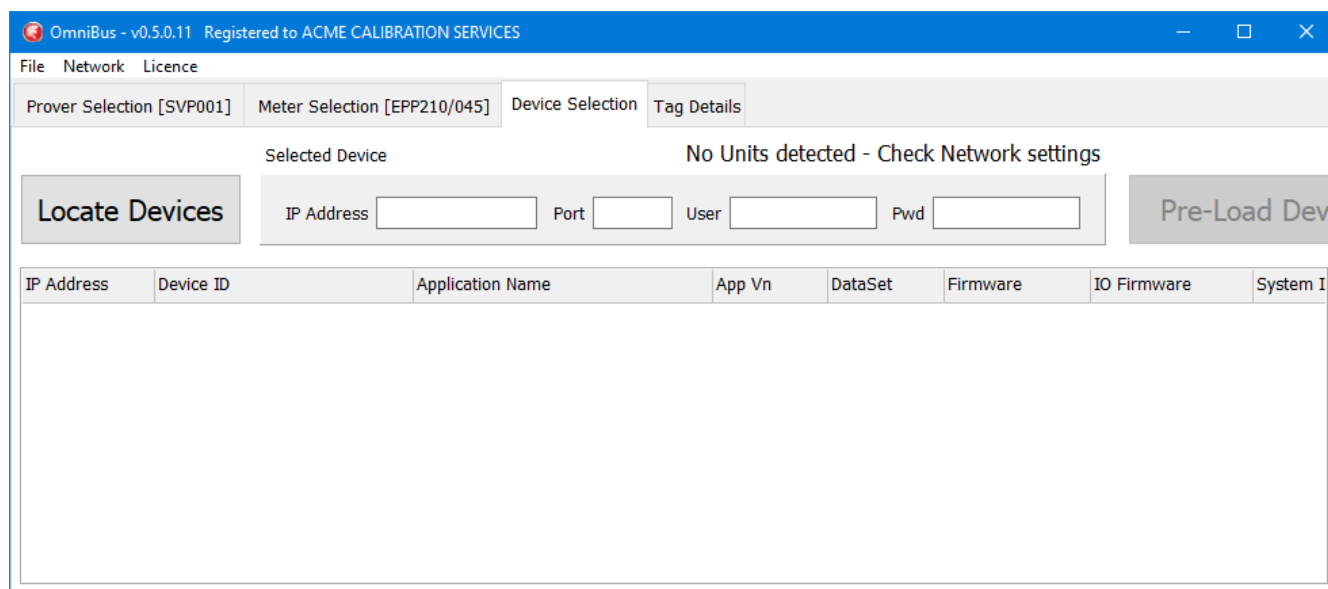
OmniBus - v0.5.0.11 Registered to ACME CALIBRATION SERVICES

File Network Licence

Prover Selection [SVP001] Meter Selection [EPP210/045] Device Selection Tag Details

Selected Device

No Units detected - Check Network settings

Locate Devices

IP Address

Port

User

Pwd

Pre-Load Dev

| IP Address | Device ID | Application Name | App Vn | DataSet | Firmware | IO Firmware | System I |
|---|---|---|---|---|---|---|---|